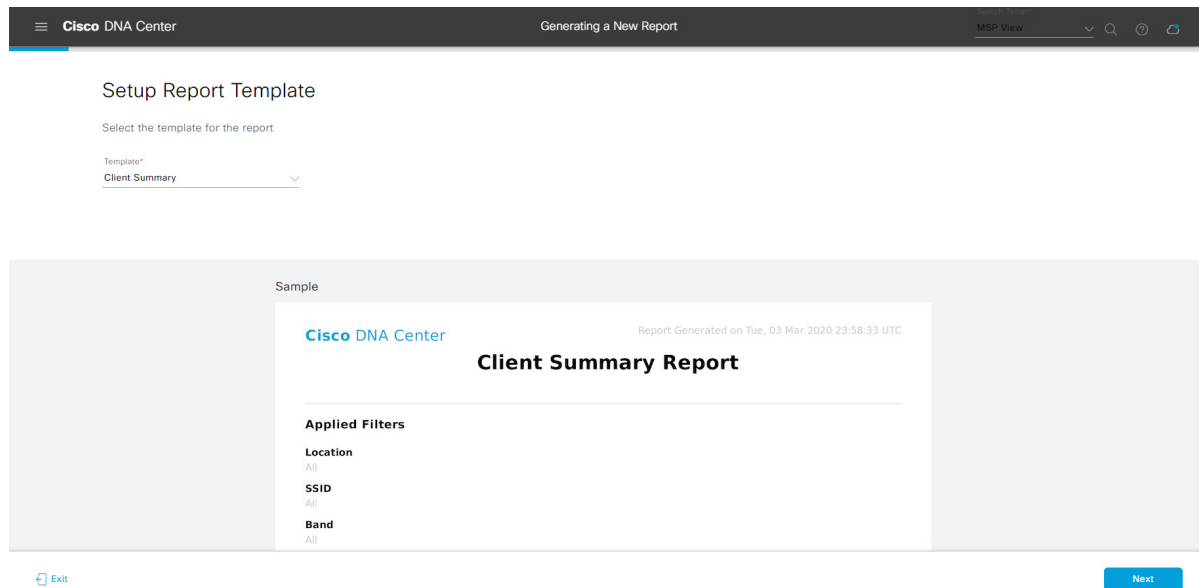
Cisco DNA Center

Generating a New Report

MSP View

Setup Report Template

Select the template for the report

Template*
Client Summary

Sample

Cisco DNA Center

Report Generated on Tue, 03 Mar 2020 23:58:33 UTC

Client Summary Report

Applied Filters

Location
All

SSID
All

Band
All

Exit

Next